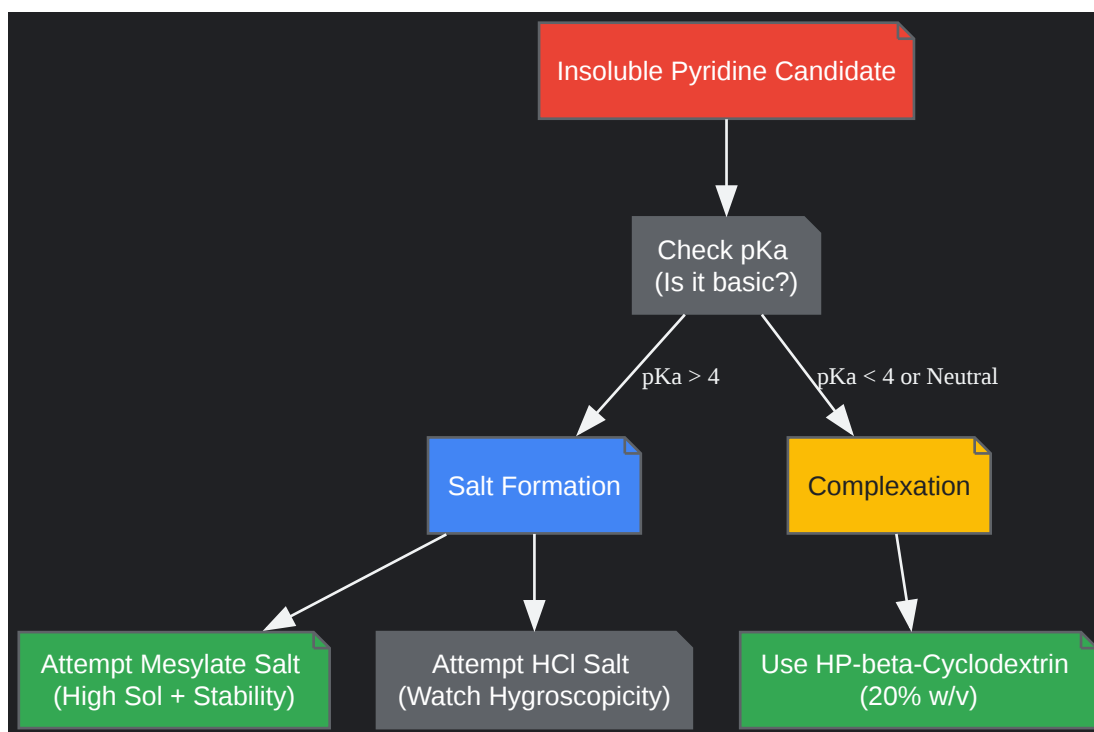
Insoluble Pyridine Candidate

Check pKa
(Is it basic?)

pKa > 4

pKa < 4 or Neutral

Salt Formation

Complexation

Attempt Mesylate Salt
(High Sol + Stability)

Attempt HCl Salt
(Watch Hygroscopicity)

Use HP-beta-Cyclodextrin
(20% w/v)